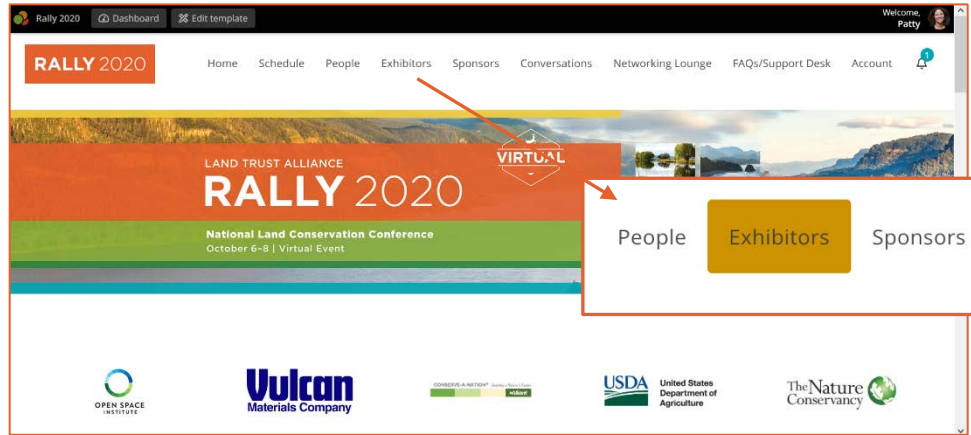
Rally 2020 Dashboard Edit template Welcome, Patty

RALLY 2020

Home Schedule People Exhibitors Sponsors Conversations Networking Lounge FAQs/Support Desk Account 1

LAND TRUST ALLIANCE
RALLY 2020
VIRTUAL
National Land Conservation Conference
October 6–8 | Virtual Event

People Exhibitors Sponsors

OPEN SPACE INSTITUTE

Vulcan Materials Company

CONSERVE-A-NATION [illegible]

USDA United States Department of Agriculture

The Nature Conservancy